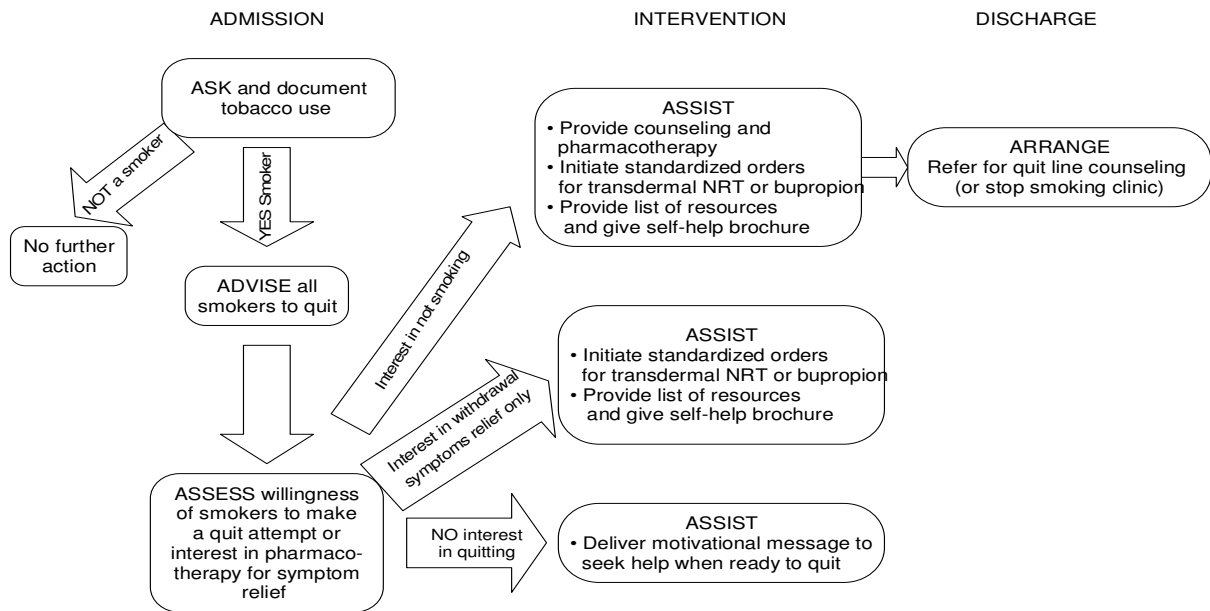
ADMISSION

INTERVENTION

DISCHARGE

ASK and document tobacco use

NOT a smoker

No further action

YES Smoker

ADVISE all smokers to quit

ASSESS willingness of smokers to make a quit attempt or interest in pharmacotherapy for symptom relief

Interest in not smoking

Interest in withdrawal symptoms relief only

NO interest in quitting

ASSIST
• Provide counseling and pharmacotherapy
• Initiate standardized orders for transdermal NRT or bupropion
• Provide list of resources and give self-help brochure

ARRANGE
Refer for quit line counseling (or stop smoking clinic)

ASSIST
• Initiate standardized orders for transdermal NRT or bupropion
• Provide list of resources and give self-help brochure

ASSIST
• Deliver motivational message to seek help when ready to quit